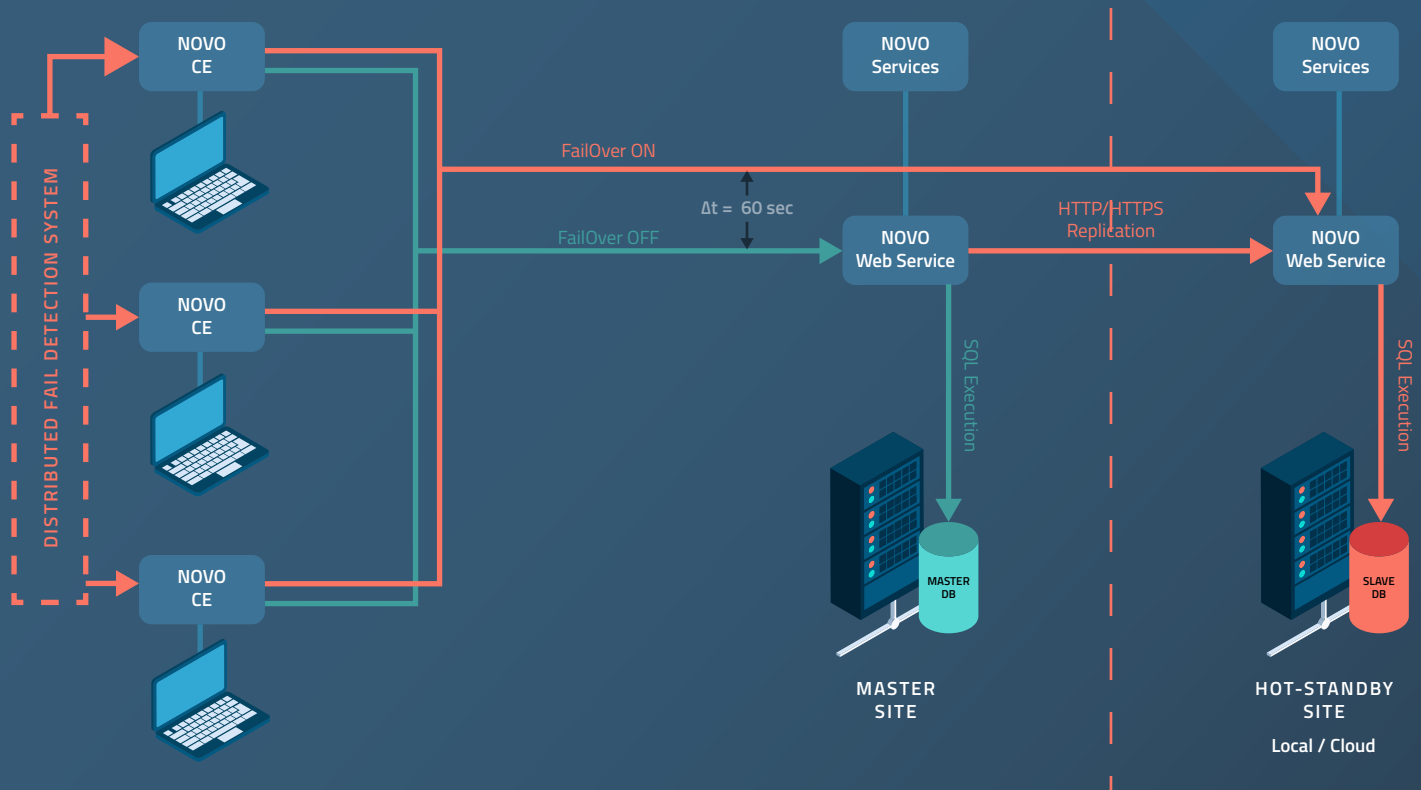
NOVO CE

NOVO CE

NOVO CE

DISTRIBUTED FAIL DETECTION SYSTEM

FailOver ON

$\Delta t = 60$ sec

FailOver OFF

NOVO Services

NOVO Web Service

SQL Execution

MASTER DB

MASTER SITE

HTTP/HTTPS Replication

NOVO Services

NOVO Web Service

SQL Execution

SLAVE DB

HOT-STANDBY SITE

Local / Cloud